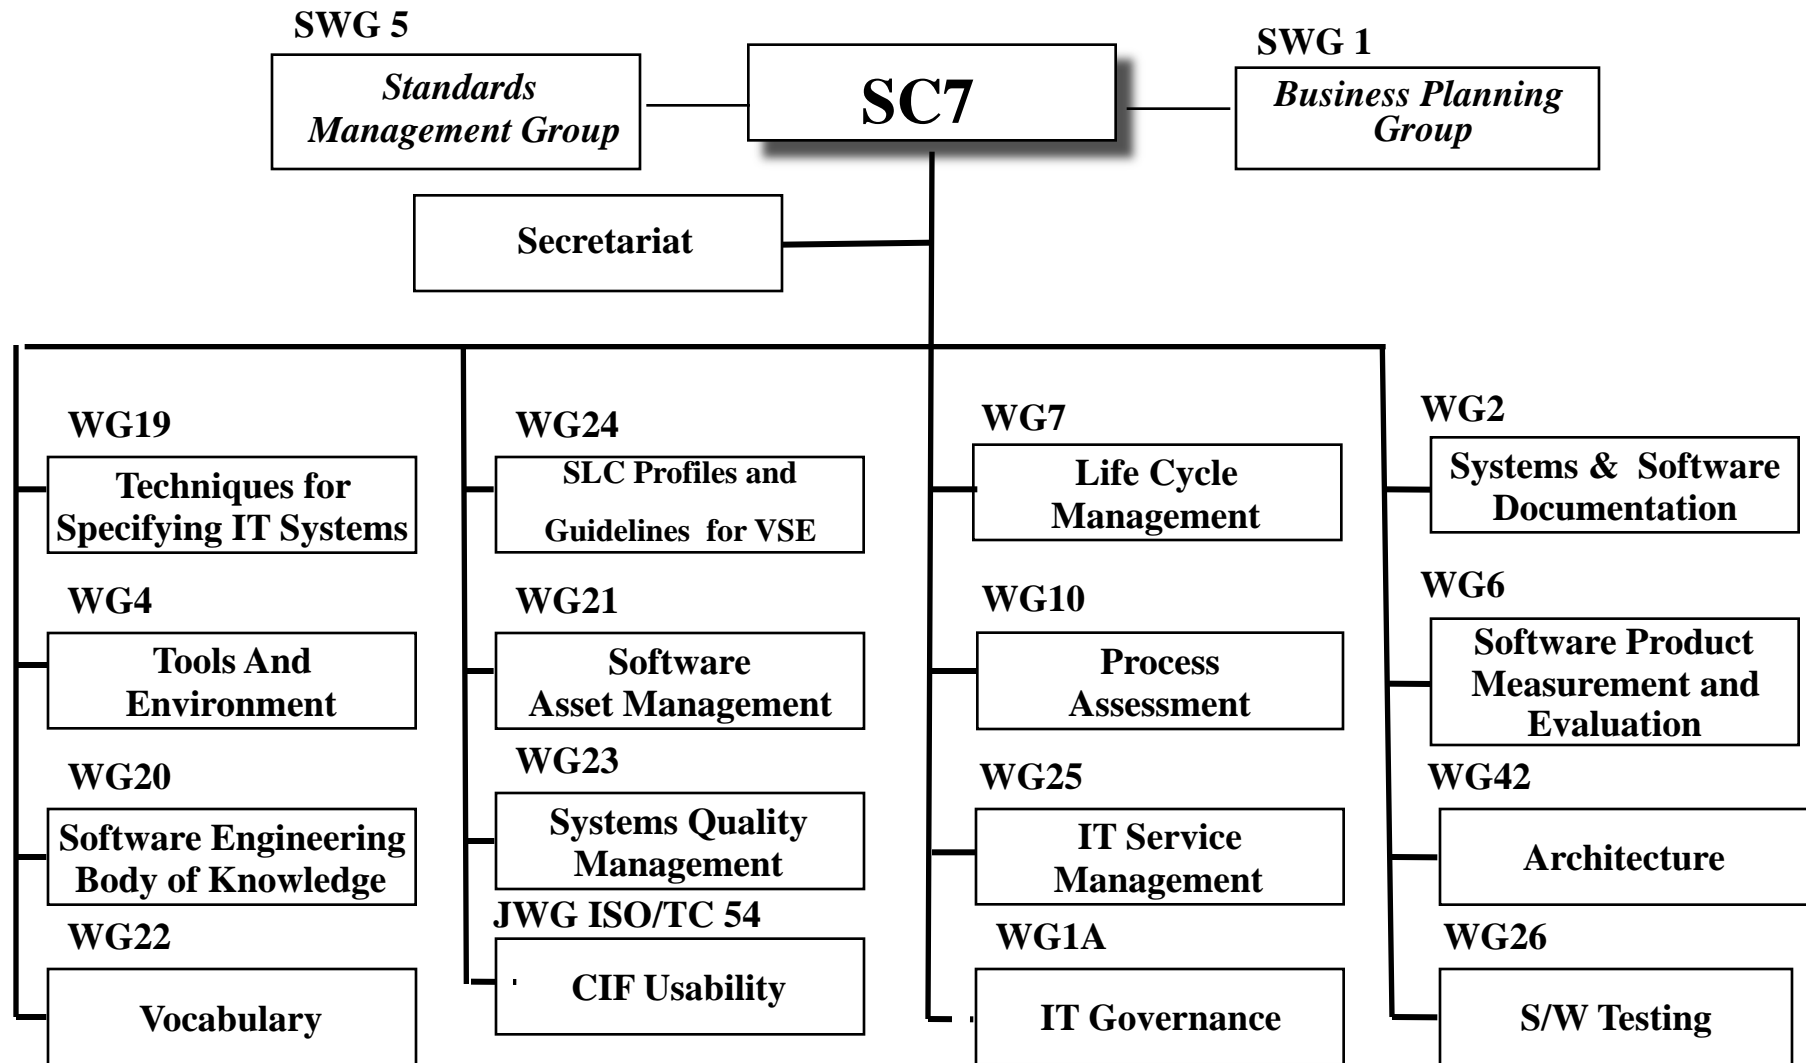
SWG 5

Standards Management Group

SC7

SWG 1

Business Planning Group

Secretariat

WG19

Techniques for Specifying IT Systems

WG4

Tools And Environment

WG20

Software Engineering Body of Knowledge

WG22

Vocabulary

WG24

SLC Profiles and Guidelines for VSE

WG21

Software Asset Management

WG23

Systems Quality Management

JWG ISO/TC 54

CIF Usability

WG7

Life Cycle Management

WG10

Process Assessment

WG25

IT Service Management

WG1A

IT Governance

WG2

Systems & Software Documentation

WG6

Software Product Measurement and Evaluation

WG42

Architecture

WG26

S/W Testing